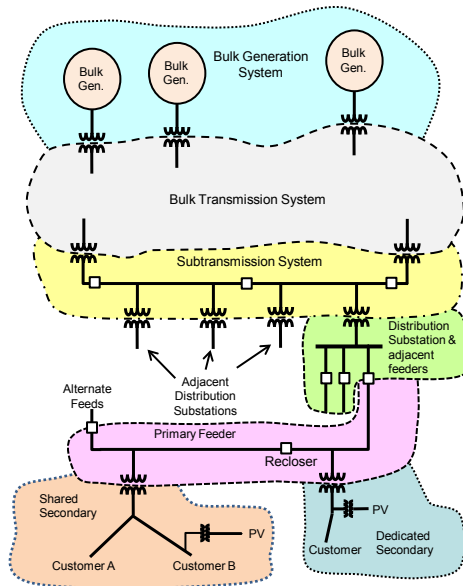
Bulk Gen.

Bulk Gen.

Bulk Generation System

Bulk Gen.

Bulk Transmission System

Subtransmission System

Distribution Substation & adjacent feeders

Adjacent Distribution Substations

Alternate Feeds

Primary Feeder

Recloser

Shared Secondary

PV

Customer A

Customer B

PV

Customer

Dedicated Secondary